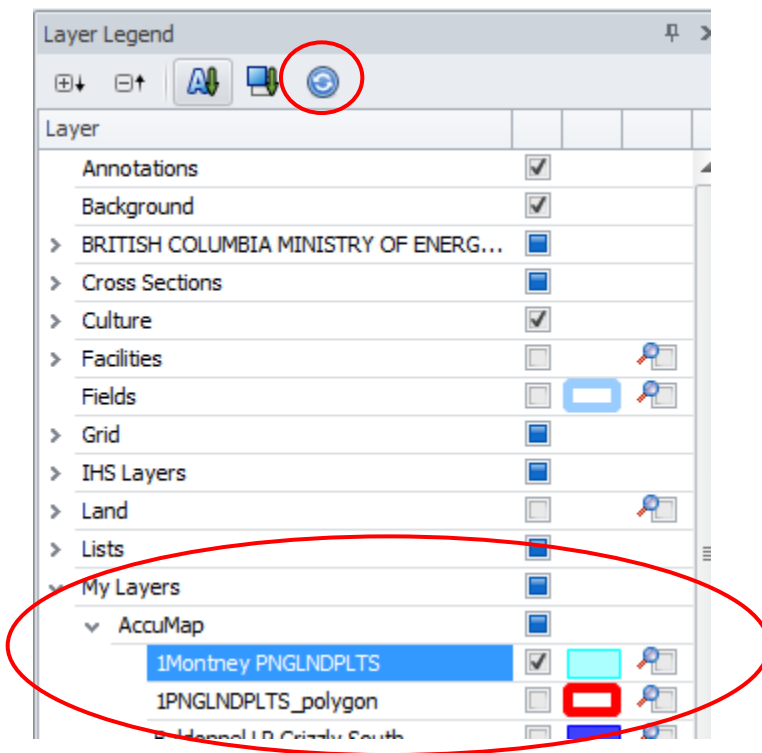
Layer Legend

Layer

Annotations

Background

BRITISH COLUMBIA MINISTRY OF ENERG...

Cross Sections

Culture

Facilities

Fields

Grid

IHS Layers

Land

Lists

My Layers

AccuMap

1Montney PNGLNDPLTS

1PNGLNDPLTS_polygon

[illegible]